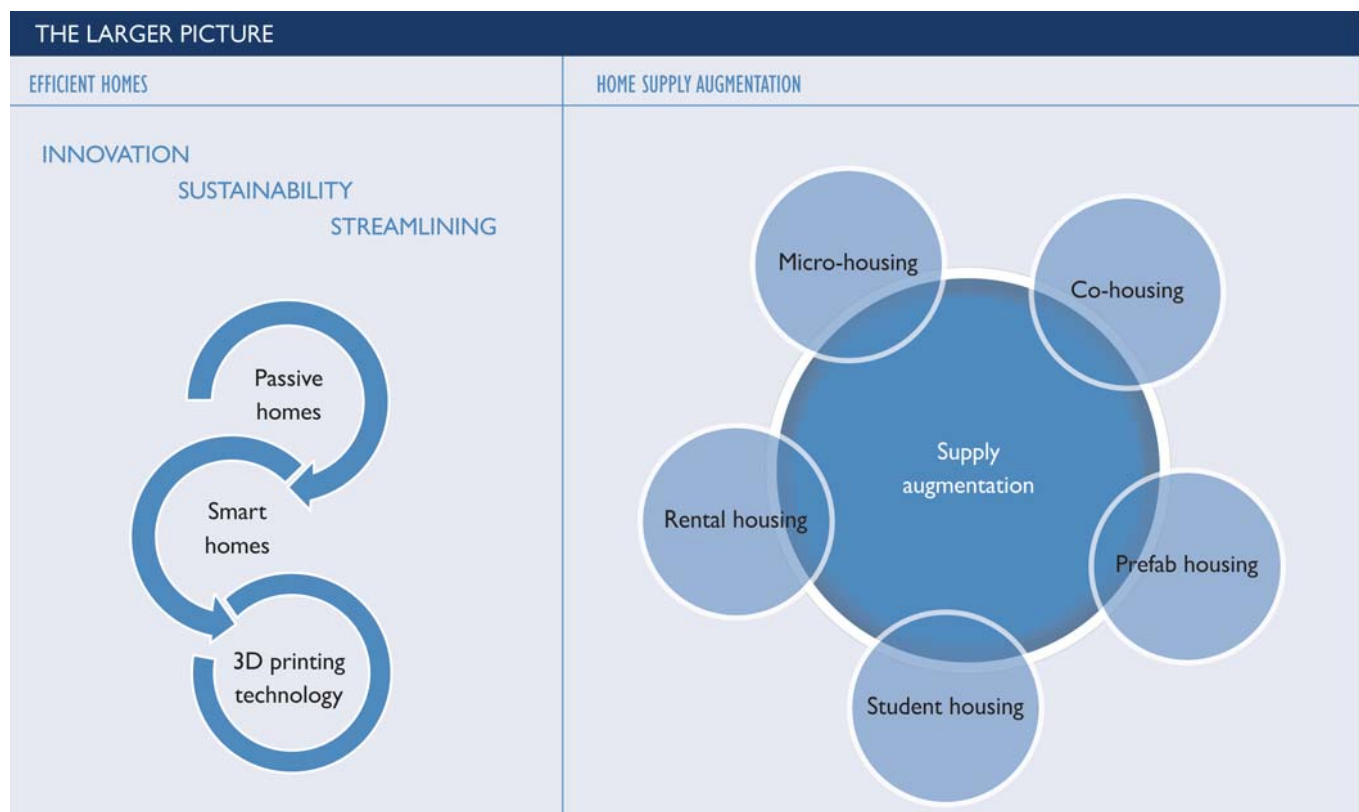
THE LARGER PICTURE

EFFICIENT HOMES

INNOVATION
SUSTAINABILITY
STREAMLINING

Passive homes

Smart homes

3D printing technology

HOME SUPPLY AUGMENTATION

Micro-housing

Co-housing

Supply augmentation

Rental housing

Prefab housing

Student housing